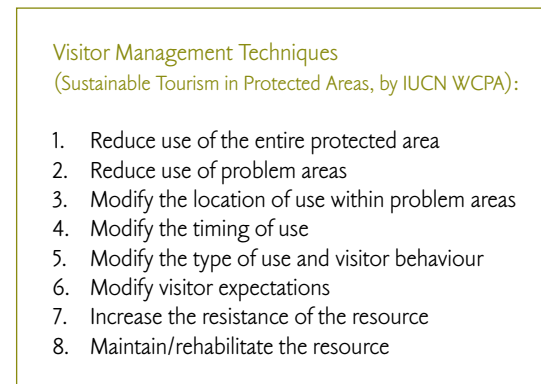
Visitor Management Techniques
(Sustainable Tourism in Protected Areas, by IUCN WCPA):

1. Reduce use of the entire protected area
2. Reduce use of problem areas
3. Modify the location of use within problem areas
4. Modify the timing of use
5. Modify the type of use and visitor behaviour
6. Modify visitor expectations
7. Increase the resistance of the resource
8. Maintain/rehabilitate the resource